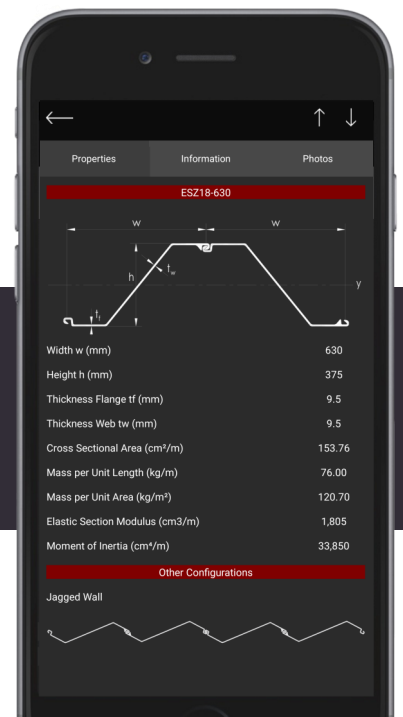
←
↑ ↓

Properties
Information
Photos

ESZ18-630

w
w
h
$t_w$
$t_f$
y

| | |
|---|---|
| Width w (mm) | 630 |
| Height h (mm) | 375 |
| Thickness Flange tf (mm) | 9.5 |
| Thickness Web tw (mm) | 9.5 |
| Cross Sectional Area (cm²/m) | 153.76 |
| Mass per Unit Length (kg/m) | 76.00 |
| Mass per Unit Area (kg/m²) | 120.70 |
| Elastic Section Modulus (cm3/m) | 1,805 |
| Moment of Inertia (cm⁴/m) | 33,850 |

Other Configurations

Jagged Wall